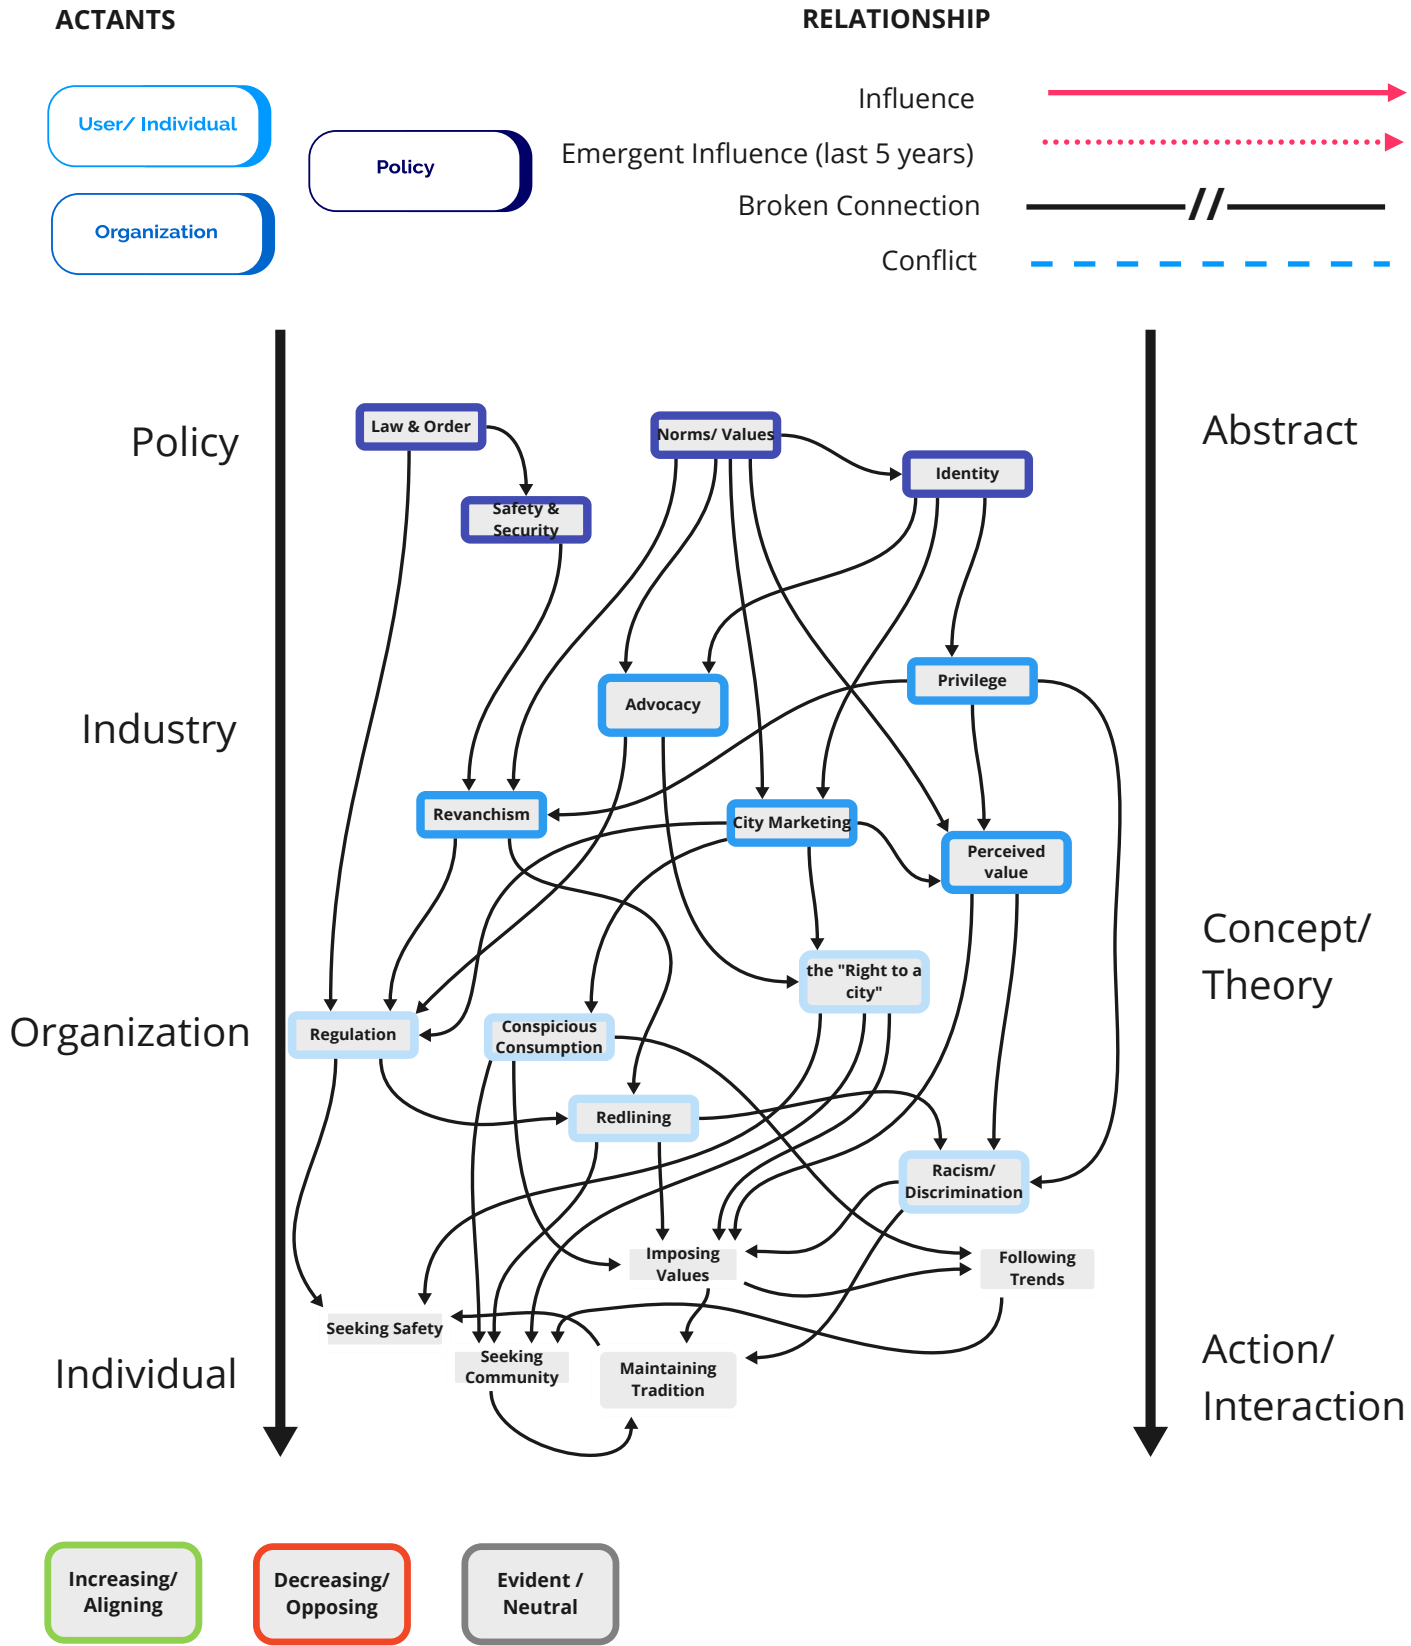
ACTANTS

User/ Individual

Organization

Policy

RELATIONSHIP

Influence

Emergent Influence (last 5 years)

Broken Connection

Conflict

Policy

Industry

Organization

Individual

Abstract

Concept/ Theory

Action/ Interaction

Law & Order

Safety & Security

Norms/ Values

Identity

Advocacy

Privilege

Revanchism

City Marketing

Perceived value

the "Right to a city"

Regulation

Conspicious Consumption

Redlining

Racism/ Discrimination

Imposing Values

Following Trends

Seeking Safety

Seeking Community

Maintaining Tradition

Increasing/ Aligning

Decreasing/ Opposing

Evident / Neutral